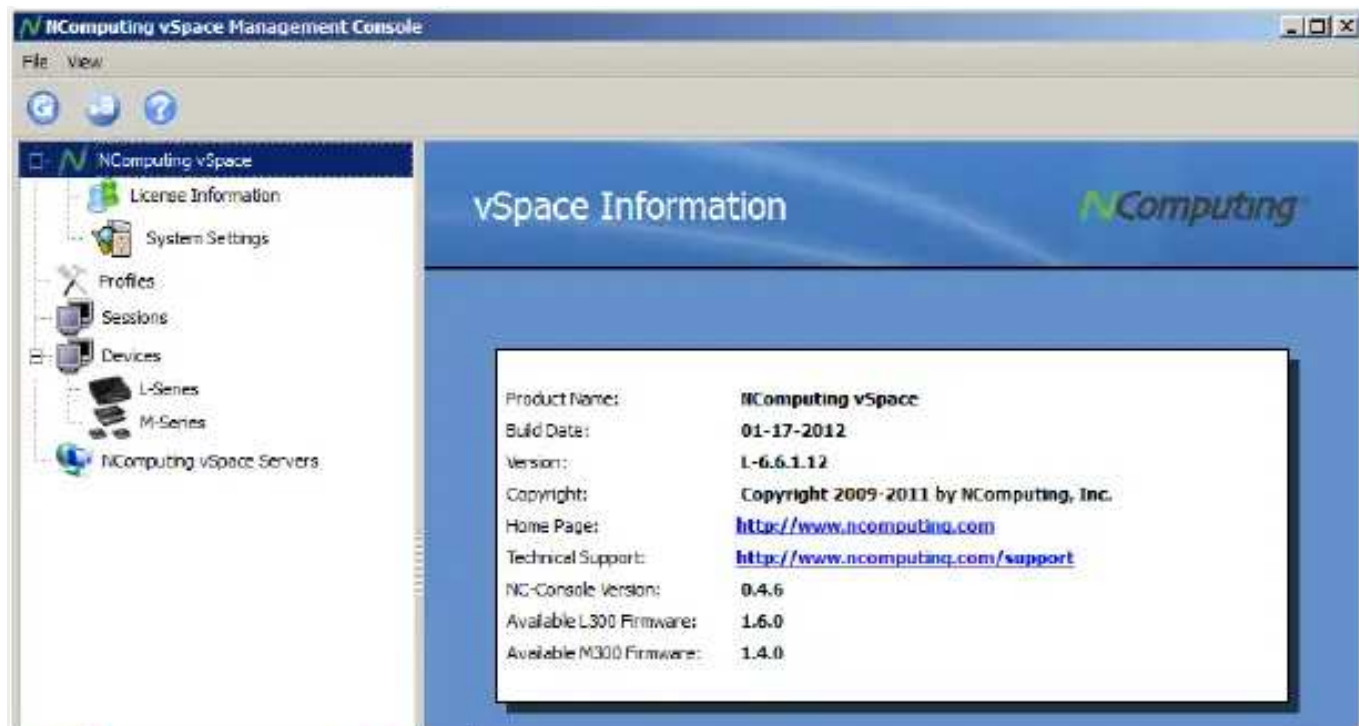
NComputing vSpace Management Console

File View

NComputing vSpace
License Information
System Settings
Profiles
Sessions
Devices
L-Series
M-Series
NComputing vSpace Servers

vSpace Information

NComputing

| | |
|---|---|
| Product Name: | NComputing vSpace |
| Build Date: | 01-17-2012 |
| Version: | L-6.6.1.12 |
| Copyright: | Copyright 2009-2011 by NComputing, Inc. |
| Home Page: | http://www.ncomputing.com |
| Technical Support: | http://www.ncomputing.com/support |
| NC-Console Version: | 0.4.6 |
| Available L300 Firmware: | 1.6.0 |
| Available M300 Firmware: | 1.4.0 |